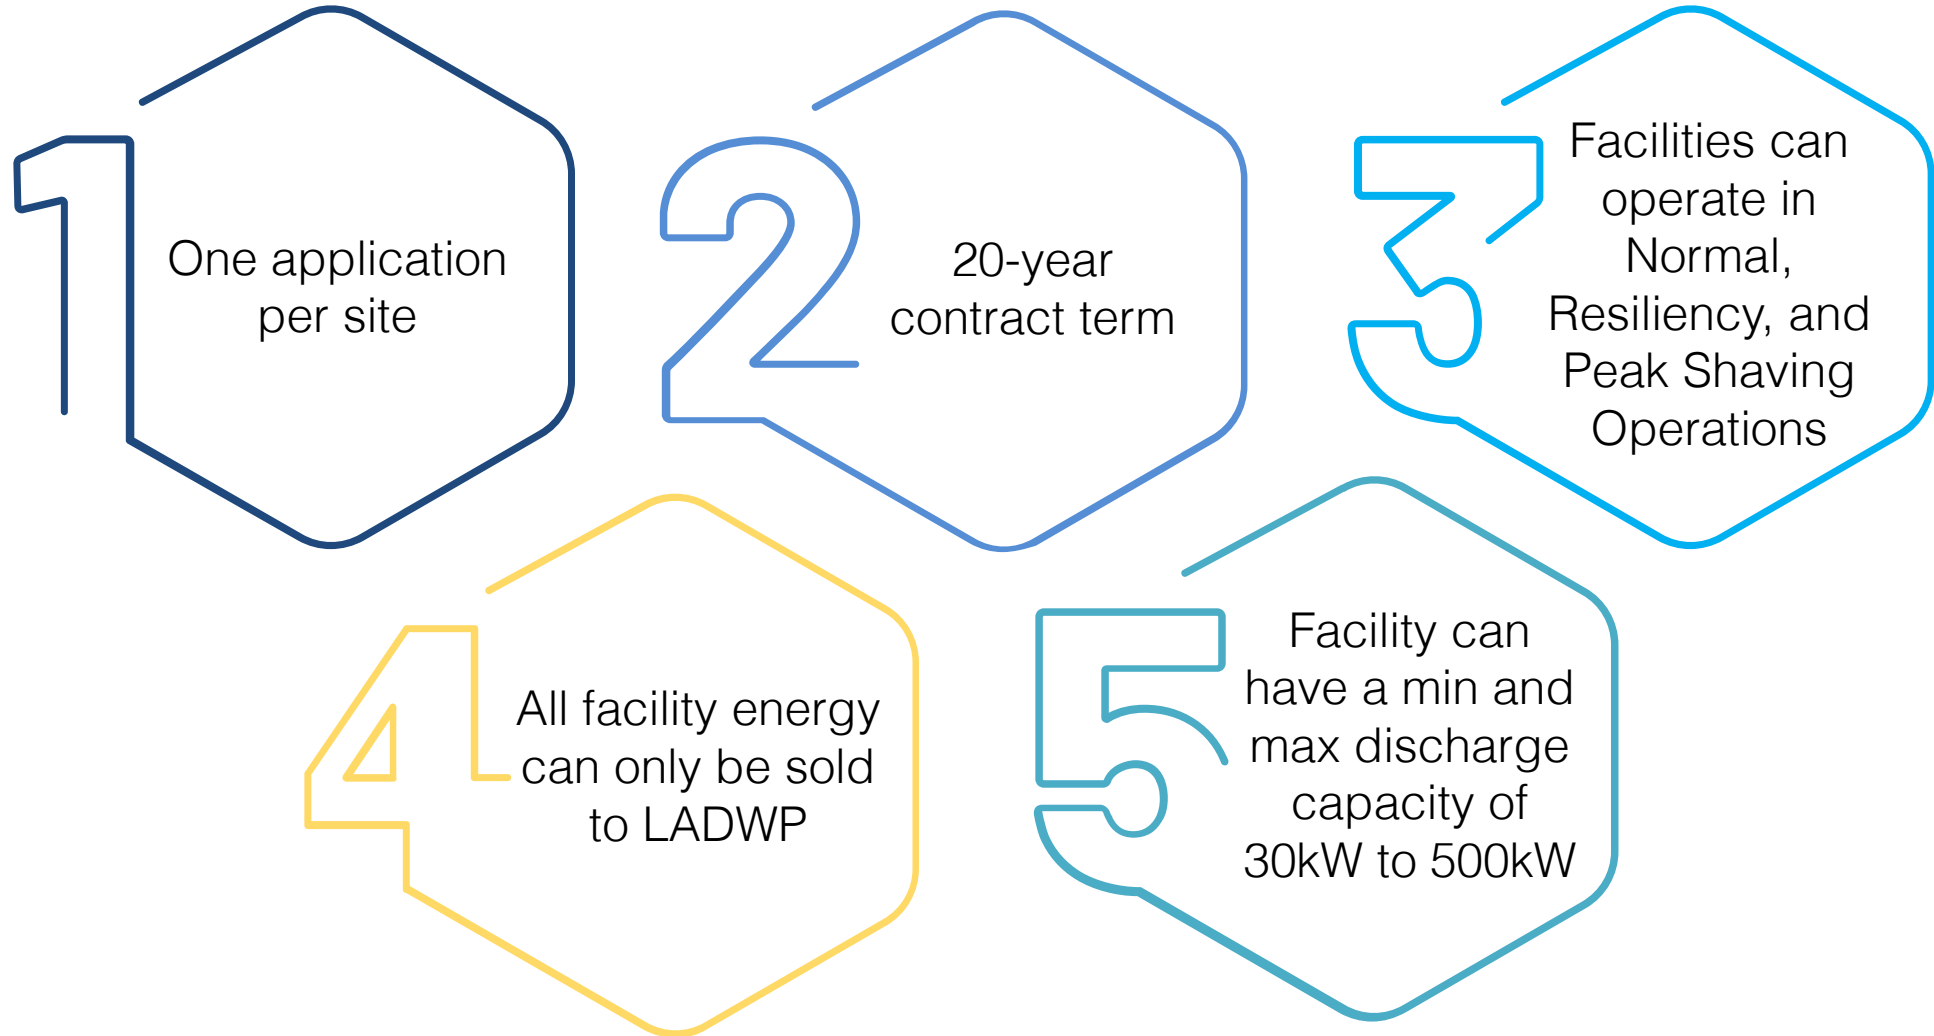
1
One application per site

2
20-year contract term

3
Facilities can operate in Normal, Resiliency, and Peak Shaving Operations

4
All facility energy can only be sold to LADWP

5
Facility can have a min and max discharge capacity of 30kW to 500kW